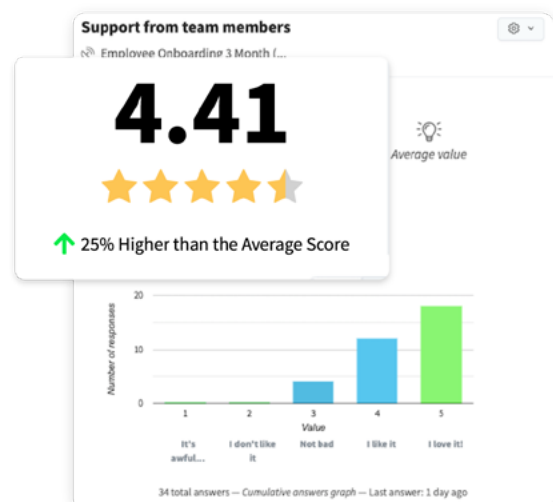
Support from team members

Employee Onboarding 3 Month (...

4.41

25% Higher than the Average Score

Average value

20

10

0

Number of responses

1
It's awful...

2
I don't like it

3
Not bad

4
I like it

5
I love it!

Value

34 total answers — Cumulative answers graph — Last answer: 1 day ago